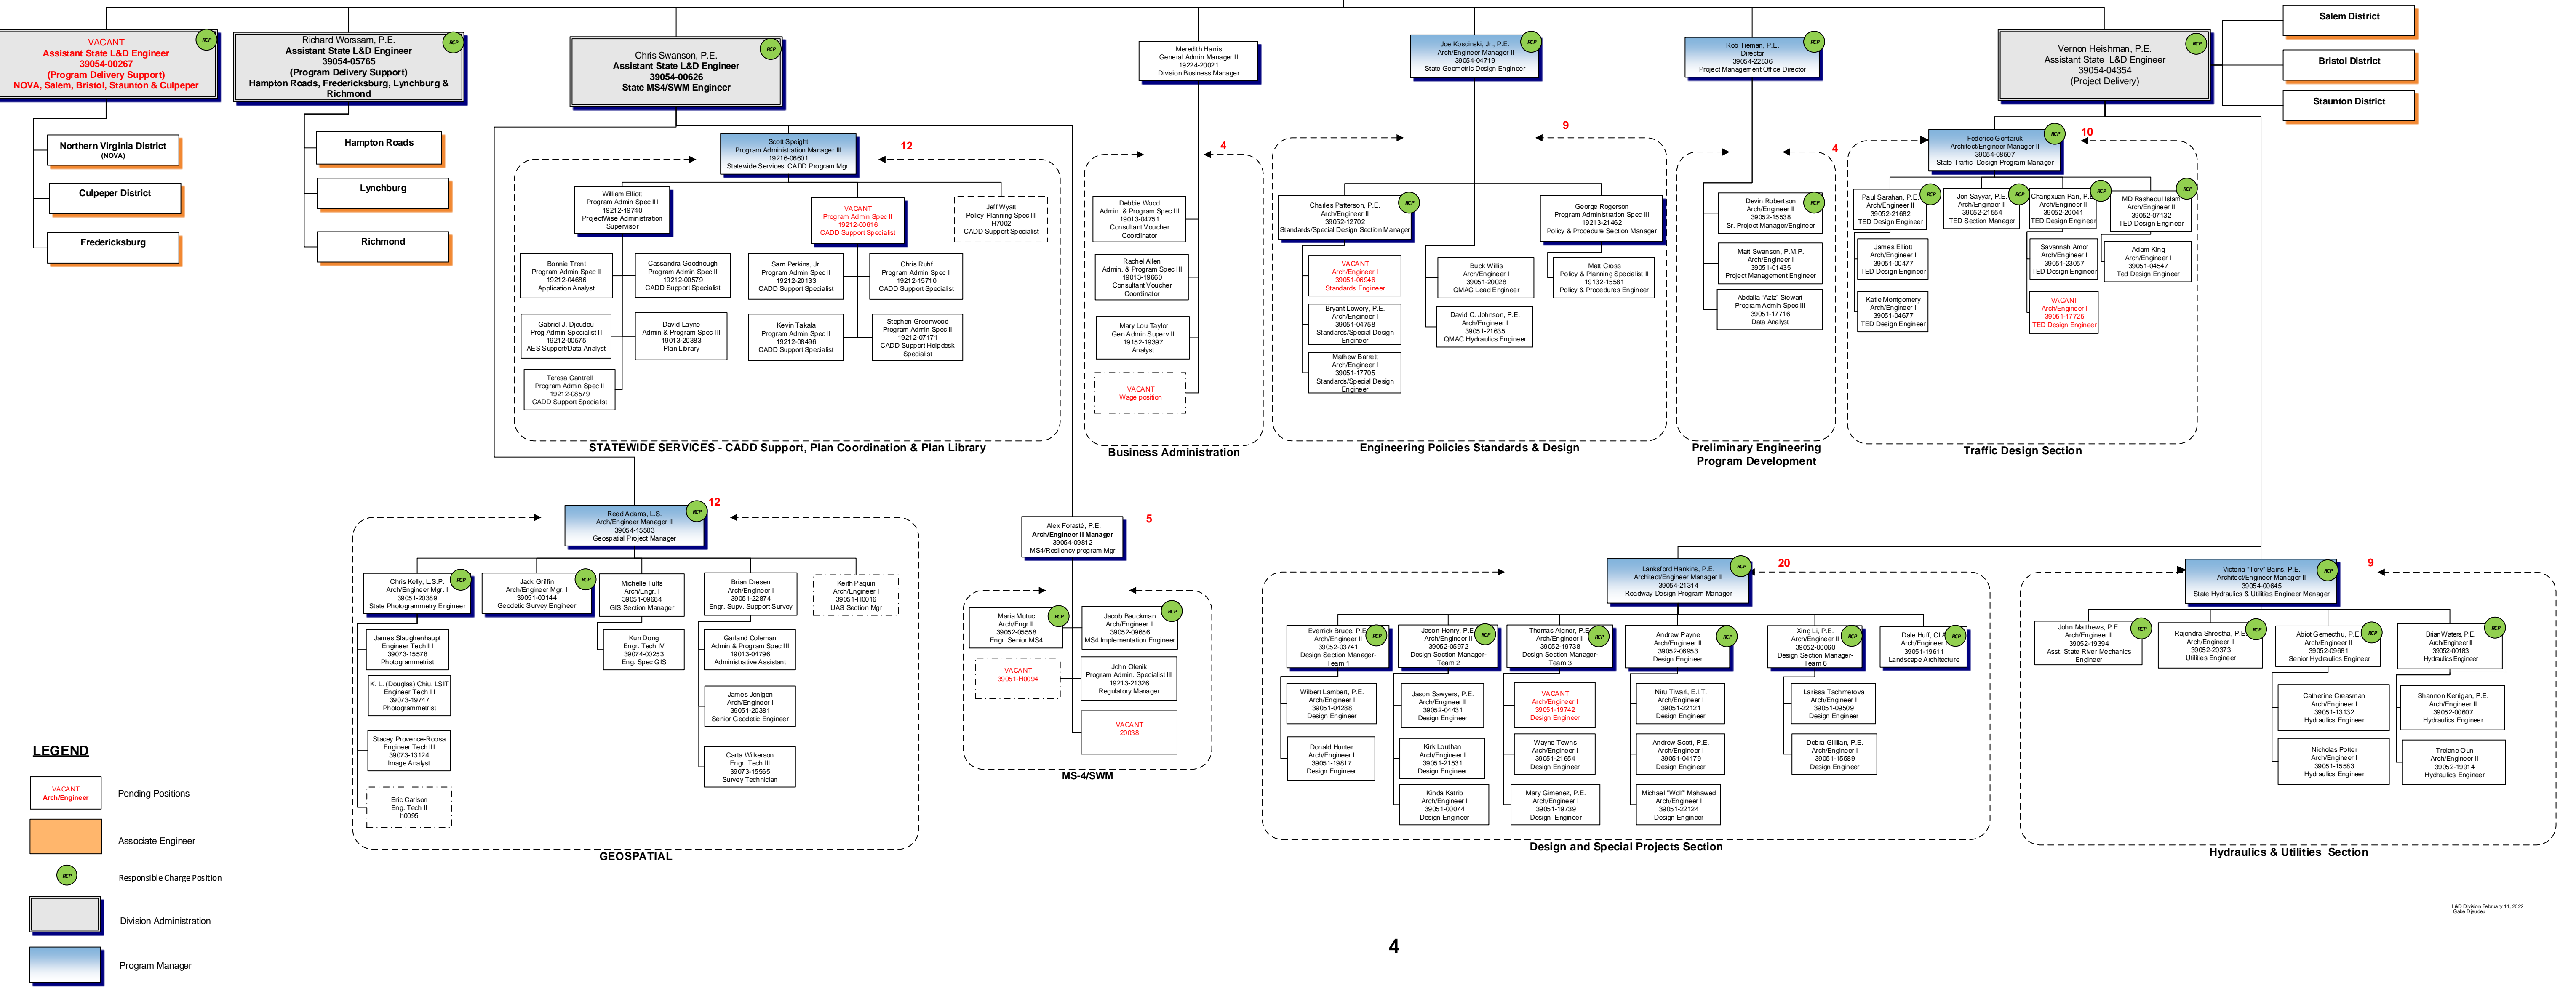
VACANT
Assistant State L&D Engineer
39054-00267
(Program Delivery Support)
NOVA, Salem, Bristol, Staunton & Culpeper

Richard Worssam, P.E.
Assistant State L&D Engineer
39054-05765
(Program Delivery Support)
Hampton Roads, Fredericksburg, Lynchburg & Richmond

Chris Swanson, P.E.
Assistant State L&D Engineer
39054-00626
State MS4/SWM Engineer

Meredith Harris
General Admin Manager II
19224-20021
Division Business Manager

Joe Koscinski, Jr., P.E.
Arch/Engineer Manager II
39054-04719
State Geometric Design Engineer

Rob Tieman, P.E.
Director
39054-22836
Project Management Office Director

Vernon Heishman, P.E.
Assistant State L&D Engineer
39054-04354
(Project Delivery)

Salem District
Bristol District
Staunton District

Northern Virginia District (NOVA)
Culpeper District
Fredericksburg

Hampton Roads
Lynchburg
Richmond

Scott Speight
Program Administration Manager III
19216-06601
Statewide Services CADD Program Mgr.
12

William Elliott
Program Admin Spec III
19212-19740
ProjectWise Administration Supervisor

VACANT
Program Admin Spec II
19212-00616
CADD Support Specialist

Jeff Wyatt
Policy Planning Spec III
H7002
CADD Support Specialist

Bonnie Trent
Program Admin Spec II
19212-04686
Application Analyst

Cassandra Goodnough
Program Admin Spec II
19212-00579
CADD Support Specialist

Sam Perkins, Jr.
Program Admin Spec II
19212-20133
CADD Support Specialist

Chris Ruhf
Program Admin Spec II
19212-15710
CADD Support Specialist

Gabriel J. Djeudeu
Prog Admin Specialist II
19212-00575
AES Support/Data Analyst

David Layne
Admin & Program Spec III
19013-20383
Plan Library

Kevin Takala
Program Admin Spec II
19212-08496
CADD Support Specialist

Stephen Greenwood
Program Admin Spec II
19212-07171
CADD Support Helpdesk Specialist

Teresa Cantrell
Program Admin Spec II
19212-08579
CADD Support Specialist

STATEWIDE SERVICES - CADD Support, Plan Coordination & Plan Library

4
Debbie Wood
Admin. & Program Spec III
19013-04751
Consultant Voucher Coordinator

Rachel Allen
Admin. & Program Spec III
19013-19660
Consultant Voucher Coordinator

Mary Lou Taylor
Gen Admin Superv II
19152-19397
Analyst

VACANT
Wage position

Business Administration

9
Charles Patterson, P.E.
Arch/Engineer II
39052-12702
Standards/Special Design Section Manager

George Rogerson
Program Administration Spec III
19213-21462
Policy & Procedure Section Manager

VACANT
Arch/Engineer I
39051-06946
Standards Engineer

Buck Willis
Arch/Engineer I
39051-20028
QMAC Lead Engineer

Matt Cross
Policy & Planning Specialist II
19132-15581
Policy & Procedures Engineer

Bryant Lowery, P.E.
Arch/Engineer I
39051-04758
Standards/Special Design Engineer

David C. Johnson, P.E.
Arch/Engineer I
39051-21635
QMAC Hydraulics Engineer

Mathew Barrett
Arch/Engineer I
39051-17705
Standards/Special Design Engineer

Engineering Policies Standards & Design

4
Devin Robertson
Arch/Engineer II
39052-15538
Sr. Project Manager/Engineer

Matt Swanson, P.M.P.
Arch/Engineer I
39051-01435
Project Management Engineer

Abdalla "Aziz" Stewart
Program Admin Spec III
39051-17716
Data Analyst

Preliminary Engineering Program Development

Federico Gontaruk
Architect/Engineer Manager II
39054-08507
State Traffic Design Program Manager
10

Paul Sarahan, P.E.
Arch/Engineer II
39052-21682
TED Design Engineer

Jon Sayyar, P.E.
Arch/Engineer II
39052-21554
TED Section Manager

Changxuan Pan, P.E.
Arch/Engineer II
39052-20041
TED Design Engineer

MD Rashedul Islam
Arch/Engineer II
39052-07132
TED Design Engineer

James Elliott
Arch/Engineer I
39051-00477
TED Design Engineer

Savannah Amor
Arch/Engineer I
39051-23057
TED Design Engineer

Adam King
Arch/Engineer I
39051-04547
Ted Design Engineer

Katie Montgomery
Arch/Engineer I
39051-04677
TED Design Engineer

VACANT
Arch/Engineer I
39051-17725
TED Design Engineer

Traffic Design Section

Reed Adams, L.S.
Arch/Engineer Manager II
39054-15503
Geospatial Project Manager
12

Chris Kelly, L.S.P.
Arch/Engineer Mgr. I
39051-20389
State Photogrammetry Engineer

Jack Griffin
Arch/Engineer Mgr. I
39051-00144
Geodetic Survey Engineer

Michelle Fults
Arch/Engr. I
39051-09684
GIS Section Manager

Brian Dresen
Arch/Engineer I
39051-22874
Engr. Supv. Support Survey

Keith Paquin
Arch/Engineer I
39051-H0016
UAS Section Mgr

James Slaughenhaupt
Engineer Tech III
39073-15578
Photogrammetrist

Kun Dong
Engr. Tech IV
39074-00253
Eng. Spec GIS

Garland Coleman
Admin & Program Spec III
19013-04796
Administrative Assistant

K. L. (Douglas) Chiu, LSIT
Engineer Tech III
39073-19747
Photogrammetrist

James Jenigen
Arch/Engineer I
39051-20381
Senior Geodetic Engineer

Stacey Provence-Roosa
Engineer Tech III
39073-13124
Image Analyst

Carla Wilkerson
Engr. Tech III
39073-15565
Survey Technician

Eric Carlson
Eng. Tech II
h0095

GEOSPATIAL

Alex Forasté, P.E.
Arch/Engineer II Manager
39054-09812
MS4/Resiliency program Mgr
5

Maria Mutuc
Arch/Engr II
39052-05558
Engr. Senior MS4

Jacob Bauckman
Arch/Engineer II
39052-09656
MS4 Implementation Engineer

VACANT
39051-H0094

John Olenik
Program Admin. Specialist III
19213-21326
Regulatory Manager

VACANT
20038

MS-4/SWM

Lankford Hankins, P.E.
Architect/Engineer Manager II
39054-21314
Roadway Design Program Manager
20

Everick Bruce, P.E.
Arch/Engineer II
39052-03741
Design Section Manager-Team 1

Jason Henry, P.E.
Arch/Engineer II
39052-05972
Design Section Manager-Team 2

Thomas Aigner, P.E.
Arch/Engineer II
39052-19738
Design Section Manager-Team 3

Andrew Payne
Arch/Engineer II
39052-06953
Design Engineer

Xing Li, P.E.
Arch/Engineer II
39052-00060
Design Section Manager-Team 6

Dale Huff, CLA
Arch/Engineer I
39051-19611
Landscape Architecture

Wilbert Lambert, P.E.
Arch/Engineer I
39051-04288
Design Engineer

Jason Sawyers, P.E.
Arch/Engineer II
39052-04431
Design Engineer

VACANT
Arch/Engineer I
39051-19742
Design Engineer

Nitu Tiwari, E.I.T.
Arch/Engineer I
39051-22121
Design Engineer

Larissa Tachmetova
Arch/Engineer I
39051-09509
Design Engineer

Donald Hunter
Arch/Engineer I
39051-19817
Design Engineer

Kirk Louthan
Arch/Engineer I
39051-21531
Design Engineer

Wayne Towns
Arch/Engineer I
39051-21654
Design Engineer

Andrew Scott, P.E.
Arch/Engineer I
39051-04179
Design Engineer

Debra Gillilan, P.E.
Arch/Engineer I
39051-15589
Design Engineer

Kinda Katrib
Arch/Engineer I
39051-00074
Design Engineer

Mary Gimenez, P.E.
Arch/Engineer I
39051-19739
Design Engineer

Michael "Wolf" Mahawed
Arch/Engineer I
39051-22124
Design Engineer

Design and Special Projects Section

Victoria "Tory" Bains, P.E.
Architect/Engineer Manager II
39054-00645
State Hydraulics & Utilities Engineer Manager
9

John Matthews, P.E.
Arch/Engineer II
39052-19394
Asst. State River Mechanics Engineer

Rajendra Shrestha, P.E.
Arch/Engineer II
39052-20373
Utilities Engineer

Abiot Gemecthu, P.E.
Arch/Engineer II
39052-09681
Senior Hydraulics Engineer

BrianWaters, P.E.
Arch/Engineer II
39052-00183
Hydraulics Engineer

Catherine Creasman
Arch/Engineer I
39051-13132
Hydraulics Engineer

Shannon Kerrigan, P.E.
Arch/Engineer II
39052-00607
Hydraulics Engineer

Nicholas Potter
Arch/Engineer I
39051-15583
Hydraulics Engineer

Trelane Oun
Arch/Engineer II
39052-19914
Hydraulics Engineer

Hydraulics & Utilities Section

LEGEND
VACANT
Arch/Engineer
Pending Positions
Associate Engineer
RCP
Responsible Charge Position
Division Administration
Program Manager

L&D Division February 14, 2022
Gabe Djeudeu

4